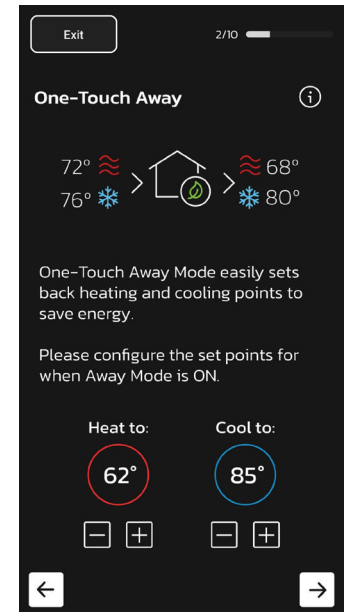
Exit

2/10

One-Touch Away

72°

76°

68°

80°

One-Touch Away Mode easily sets back heating and cooling points to save energy.

Please configure the set points for when Away Mode is ON.

Heat to:

62°

Cool to:

85°